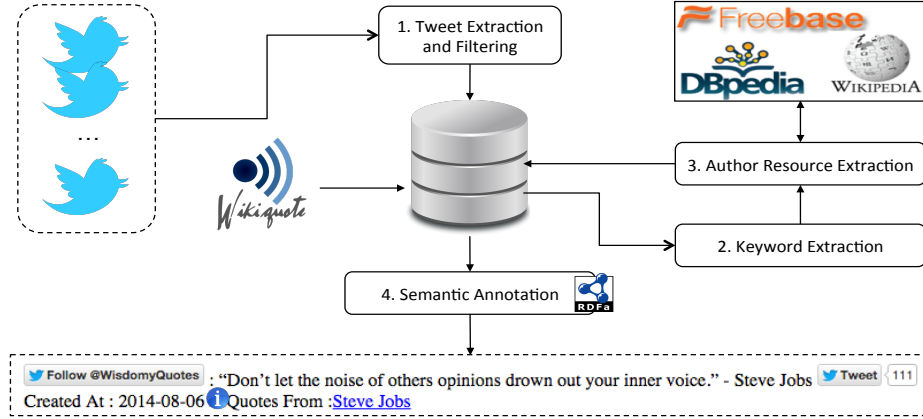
1. Tweet Extraction and Filtering

Freebase
DBpedia
Wikipedia

...

Wikiquote

3. Author Resource Extraction

2. Keyword Extraction

4. Semantic Annotation

RDFa

Follow @WisdomyQuotes : "Don't let the noise of others opinions drown out your inner voice." - Steve Jobs Tweet 111
Created At : 2014-08-06 Quotes From :Steve Jobs